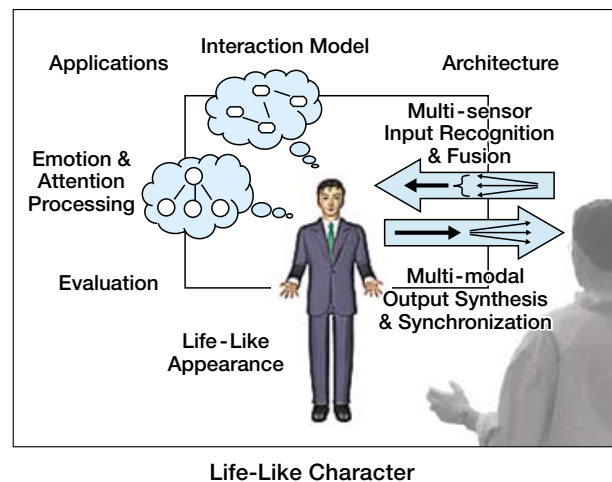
Interaction Model

Applications

Architecture

Multi-sensor Input Recognition & Fusion

Emotion & Attention Processing

Evaluation

Multi-modal Output Synthesis & Synchronization

Life-Like Appearance

Life-Like Character